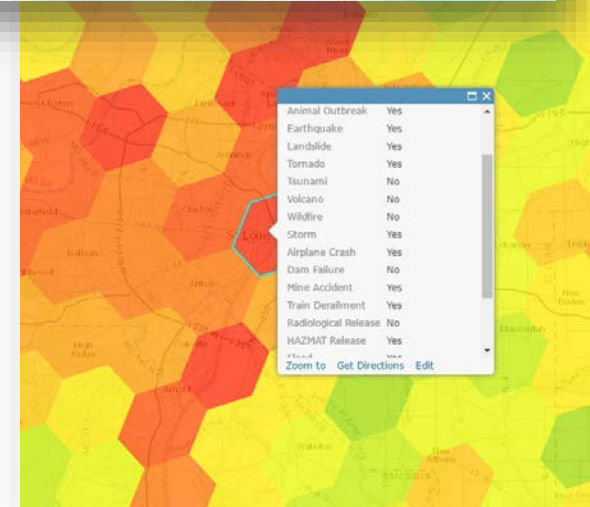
| | |
|---|---|
| Animal Outbreak | Yes |
| Earthquake | Yes |
| Landslide | Yes |
| Tornado | Yes |
| Tsunami | No |
| Volcano | No |
| Wildfire | No |
| Storm | Yes |
| Airplane Crash | Yes |
| Dam Failure | No |
| Mine Accident | Yes |
| Train Derailment | Yes |
| Radiological Release | No |
| HAZMAT Release | Yes |
| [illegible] | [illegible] |

Zoom to Get Directions Edit

St. Louis

Clayton

Ballwin

Lebanon

Mascoutah

New Baden

High Ridge

Arnold

Waterloo

Columbia

New Athens